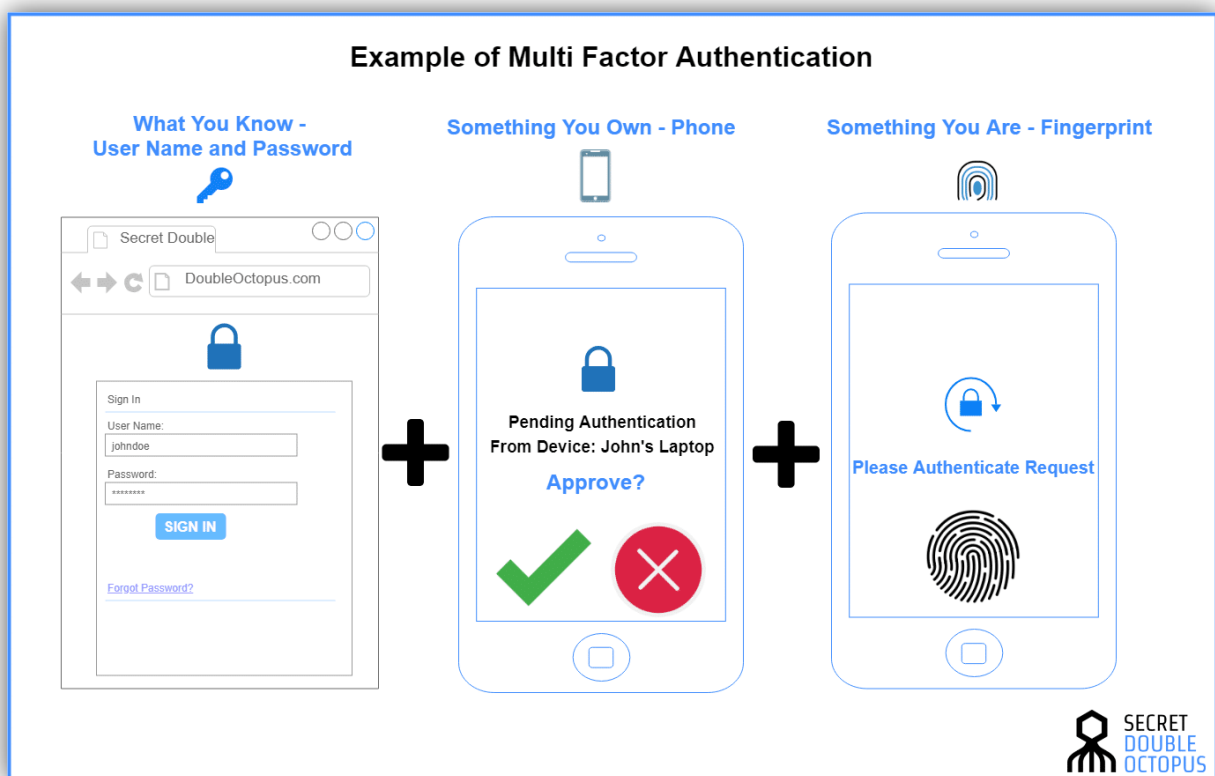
Example of Multi Factor Authentication

What You Know -
User Name and Password

Secret Double

DoubleOctopus.com

Sign In

User Name:

johndoe

Password:

********

SIGN IN

Forgot Password?

Something You Own - Phone

Pending Authentication
From Device: John's Laptop

Approve?

Something You Are - Fingerprint

Please Authenticate Request

SECRET
DOUBLE
OCTOPUS